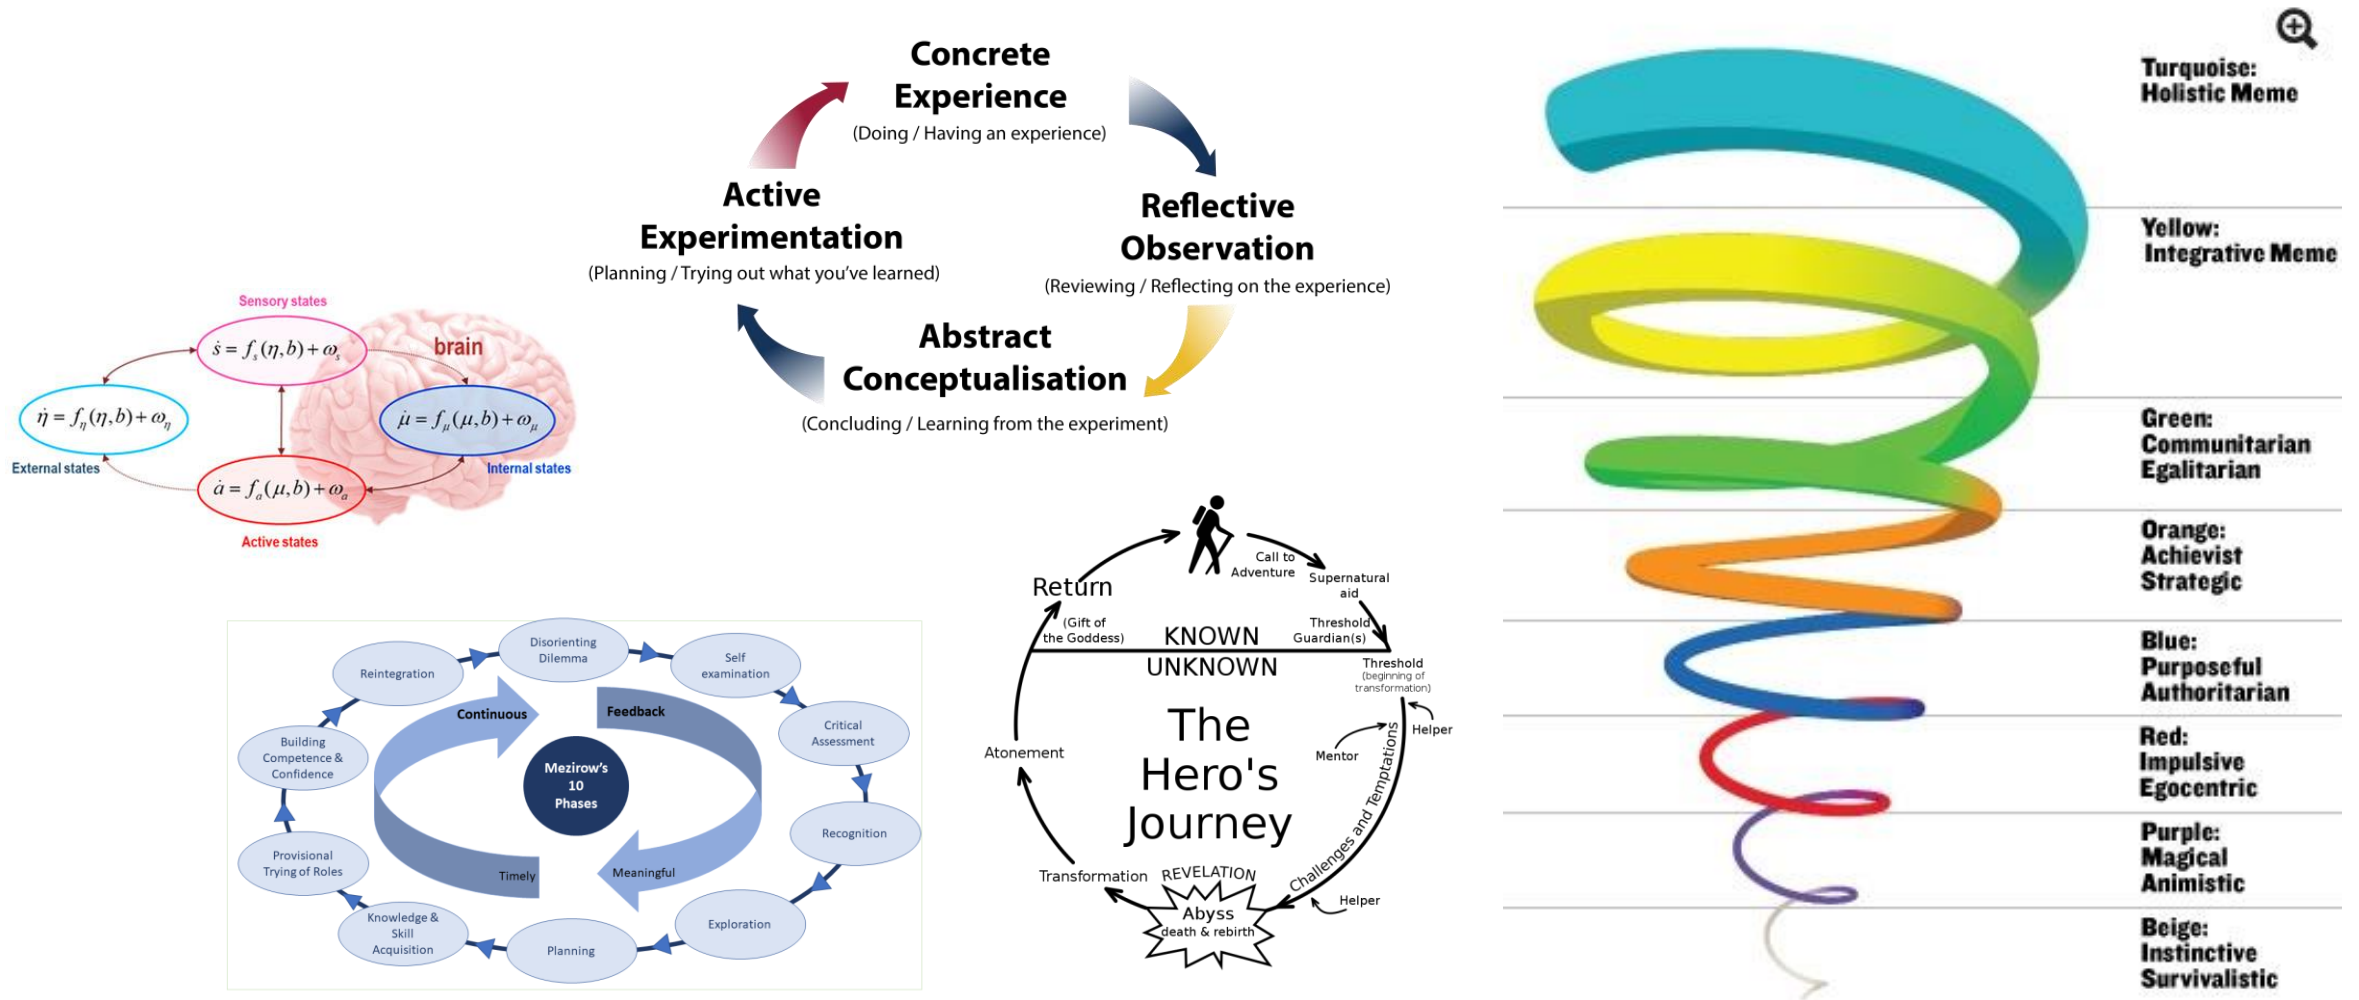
Sensory states
$\dot{s} = f_s(\eta, b) + \omega_s$
brain
$\dot{\eta} = f_\eta(\eta, b) + \omega_\eta$
$\dot{\mu} = f_\mu(\mu, b) + \omega_\mu$
External states
Internal states
$\dot{a} = f_a(\mu, b) + \omega_a$
Active states

Concrete Experience
(Doing / Having an experience)
Reflective Observation
(Reviewing / Reflecting on the experience)
Abstract Conceptualisation
(Concluding / Learning from the experiment)
Active Experimentation
(Planning / Trying out what you've learned)

Disorienting Dilemma
Self examination
Critical Assessment
Recognition
Exploration
Planning
Knowledge & Skill Acquisition
Provisional Trying of Roles
Building Competence & Confidence
Reintegration
Continuous
Feedback
Mezirow's 10 Phases
Timely
Meaningful

Call to Adventure
Supernatural aid
Threshold Guardian(s)
Threshold
(beginning of transformation)
Helper
Mentor
Challenges and Temptations
Helper
Abyss
death & rebirth
REVELATION
Transformation
Atonement
Return
(Gift of the Goddess)
KNOWN
UNKNOWN
The Hero's Journey

Turquoise: Holistic Meme
Yellow: Integrative Meme
Green: Communitarian Egalitarian
Orange: Achievist Strategic
Blue: Purposeful Authoritarian
Red: Impulsive Egocentric
Purple: Magical Animistic
Beige: Instinctive Survivalistic